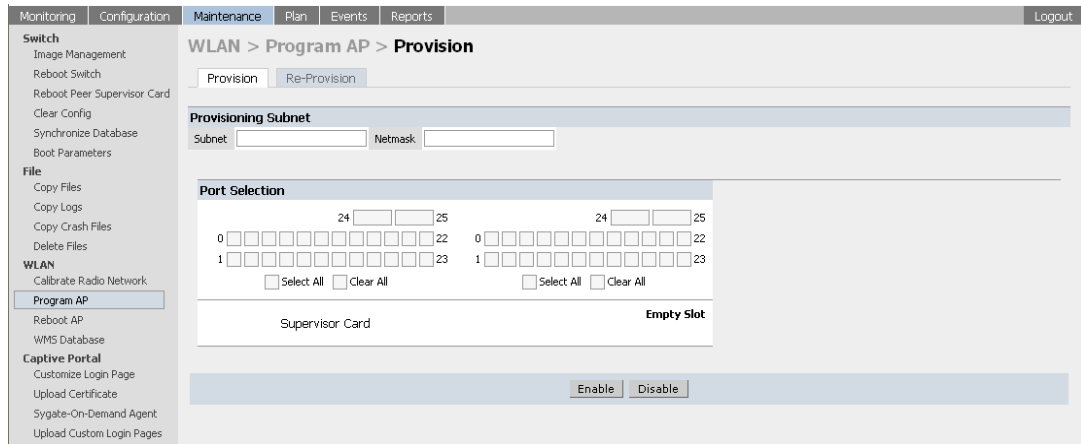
Monitoring | Configuration | Maintenance | Plan | Events | Reports | Logout

Switch
Image Management
Reboot Switch
Reboot Peer Supervisor Card
Clear Config
Synchronize Database
Boot Parameters
File
Copy Files
Copy Logs
Copy Crash Files
Delete Files
WLAN
Calibrate Radio Network
Program AP
Reboot AP
WMS Database
Captive Portal
Customize Login Page
Upload Certificate
Sygate-On-Demand Agent
Upload Custom Login Pages

WLAN > Program AP > Provision

Provision | Re-Provision

Provisioning Subnet
Subnet Netmask

Port Selection
24 25
0 22
1 23
Select All Clear All
24 25
0 22
1 23
Select All Clear All

Supervisor Card
Empty Slot

Enable Disable